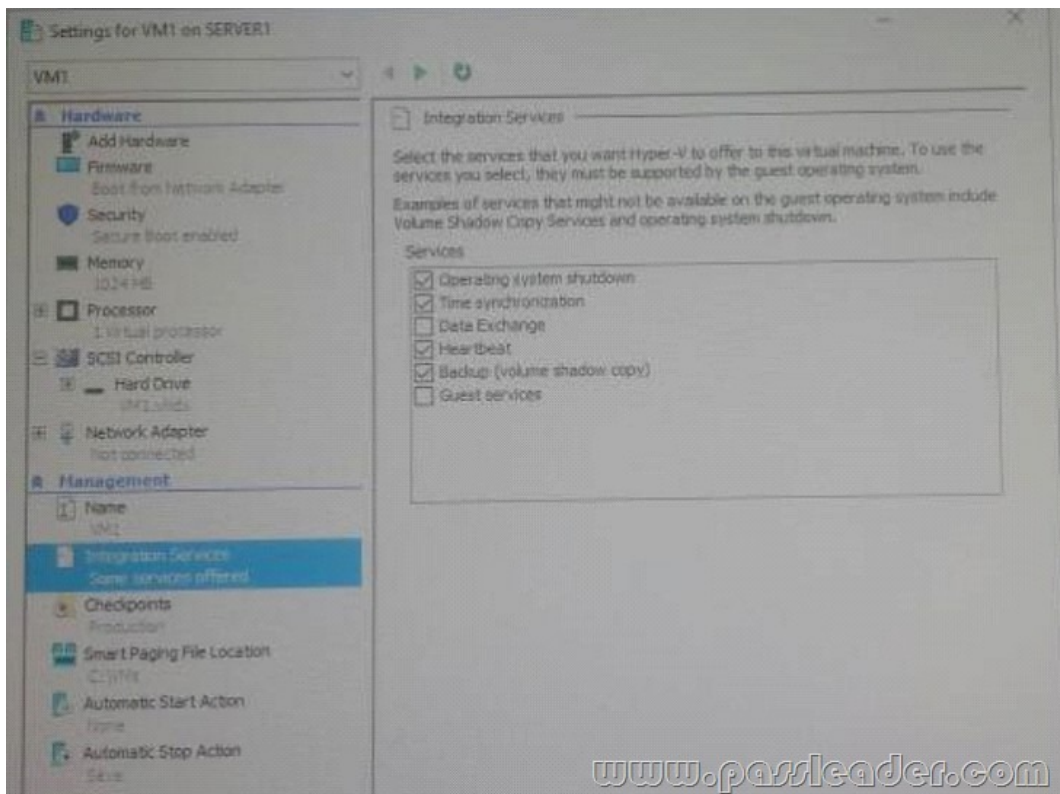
Settings for VM1 on SERVER1

VM1

Hardware

Add Hardware

Firmware
Boot from Network Adapter

Security
Secure Boot enabled

Memory
1024 MB

Processor
1 Virtual processor

SCSI Controller

Hard Drive
VM1.vhdx

Network Adapter
Not connected

Management

Name
VM1

Integration Services
Some services offered

Checkpoints
Production

Smart Paging File Location
C:\VMs

Automatic Start Action
None

Automatic Stop Action
Save

Integration Services

Select the services that you want Hyper-V to offer to this virtual machine. To use the services you select, they must be supported by the guest operating system.

Examples of services that might not be available on the guest operating system include Volume Shadow Copy Services and operating system shutdown.

Services

☑ Operating system shutdown
☑ Time synchronization
☐ Data Exchange
☑ Heartbeat
☑ Backup (volume shadow copy)
☐ Guest services

www.passleader.com